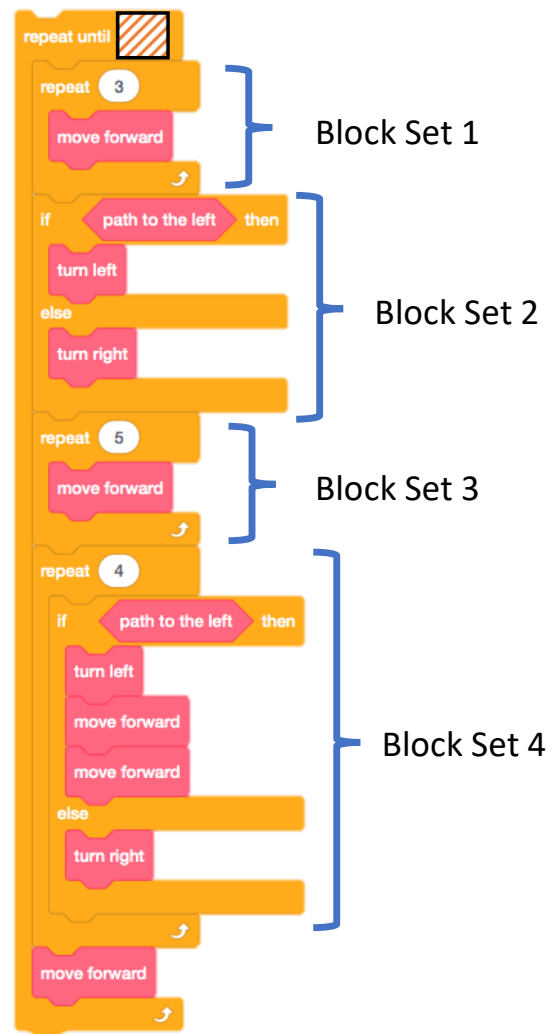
repeat until

repeat 3
move forward

Block Set 1

if path to the left then
turn left
else
turn right

Block Set 2

repeat 5
move forward

Block Set 3

repeat 4
if path to the left then
turn left
move forward
move forward
else
turn right

Block Set 4

move forward